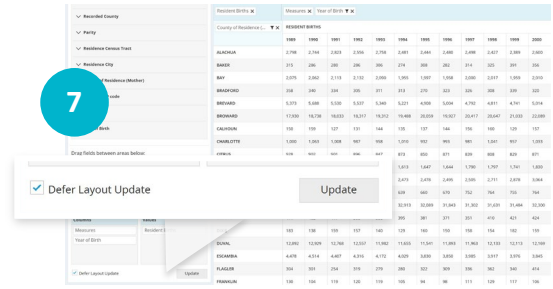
Recorded County

Parity

Residence Census Tract

Residence City

of Residence (Mother)

code

Birth

7

Drag fields between areas below:

Defer Layout Update

Update

Measures

Year of Birth

Defer Layout Update

Update

Resident Births ×

Measures ×

Year of Birth ×

County of Residence (...

RESIDENT BIRTHS

| | 1989 | 1990 | 1991 | 1992 | 1993 | 1994 | 1995 | 1996 | 1997 | 1998 | 1999 | 2000 |
|---|---|---|---|---|---|---|---|---|---|---|---|---|
| ALACHUA | 2,798 | 2,744 | 2,823 | 2,594 | 2,758 | 2,481 | 2,444 | 2,480 | 2,498 | 2,427 | 2,389 | 2,605 |
| BAKER | 313 | 286 | 280 | 286 | 306 | 274 | 308 | 282 | 314 | 325 | 391 | 356 |
| BAY | 2,079 | 2,062 | 2,113 | 2,132 | 2,099 | 1,993 | 1,997 | 1,938 | 2,000 | 2,037 | 1,959 | 2,010 |
| BRADFORD | 358 | 340 | 334 | 305 | 311 | 313 | 270 | 322 | 326 | 308 | 339 | 322 |
| BREVARD | 5,373 | 5,688 | 5,530 | 5,537 | 5,340 | 5,221 | 4,908 | 5,024 | 4,792 | 4,811 | 4,741 | 5,014 |
| BROWARD | 17,930 | 18,738 | 18,033 | 18,317 | 19,312 | 19,488 | 20,059 | 19,927 | 20,417 | 20,647 | 21,033 | 22,089 |
| CALHOUN | 159 | 159 | 121 | 131 | 144 | 135 | 137 | 144 | 166 | 159 | 129 | 157 |
| CHARLOTTE | 1,000 | 1,063 | 1,008 | 997 | 968 | 1,010 | 992 | 993 | 981 | 1,041 | 957 | 1,033 |
| CITRUS | 939 | 902 | 902 | 906 | 907 | 874 | 850 | 871 | 826 | 808 | 824 | 871 |
| | | | | | | 1,613 | 1,647 | 1,644 | 1,790 | 1,787 | 1,761 | 1,803 |
| | | | | | | 2,476 | 2,478 | 2,495 | 2,569 | 2,717 | 2,878 | 3,064 |
| | | | | | | 629 | 660 | 670 | 752 | 764 | 733 | 761 |
| | | | | | | 32,915 | 32,089 | 31,943 | 31,302 | 31,630 | 31,484 | 32,300 |
| | | | | | | 390 | 381 | 371 | 351 | 410 | 421 | 424 |
| | 185 | 136 | 159 | 157 | 140 | 129 | 160 | 150 | 159 | 154 | 182 | 155 |
| DUVAL | 12,892 | 12,929 | 12,760 | 12,537 | 11,982 | 11,655 | 11,541 | 11,893 | 11,963 | 12,133 | 12,113 | 12,169 |
| ESCAMBIA | 4,498 | 4,514 | 4,407 | 4,316 | 4,172 | 4,029 | 3,835 | 3,850 | 3,985 | 3,917 | 3,975 | 3,845 |
| FLAGLER | 304 | 351 | 254 | 319 | 279 | 280 | 322 | 309 | 336 | 362 | 424 | 445 |
| FRANKLIN | 138 | 159 | 119 | 120 | 119 | 106 | 98 | 99 | 111 | 129 | 117 | 106 |